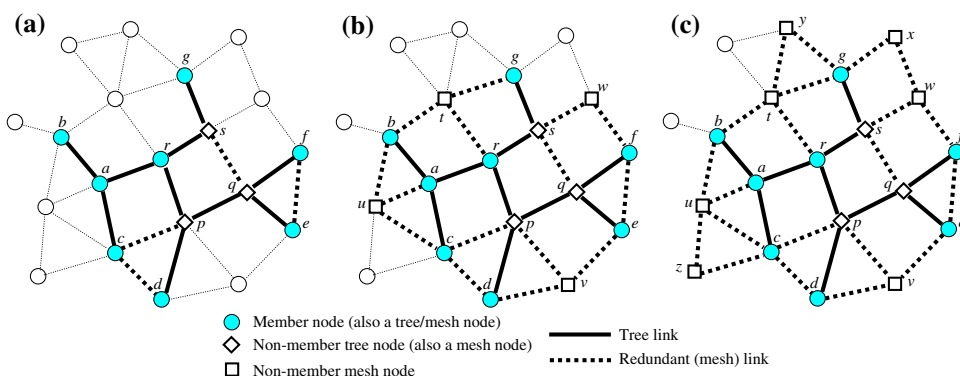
(a)

g, b, r, s, f, a, q, c, p, e, d

(b)

g, t, w, b, r, s, f, a, q, u, p, c, e, d, v

(c)

y, x, g, t, w, b, r, s, a, q, u, p, c, z, d, v

Member node (also a tree/mesh node)

Non-member tree node (also a mesh node)

Non-member mesh node

Tree link

Redundant (mesh) link